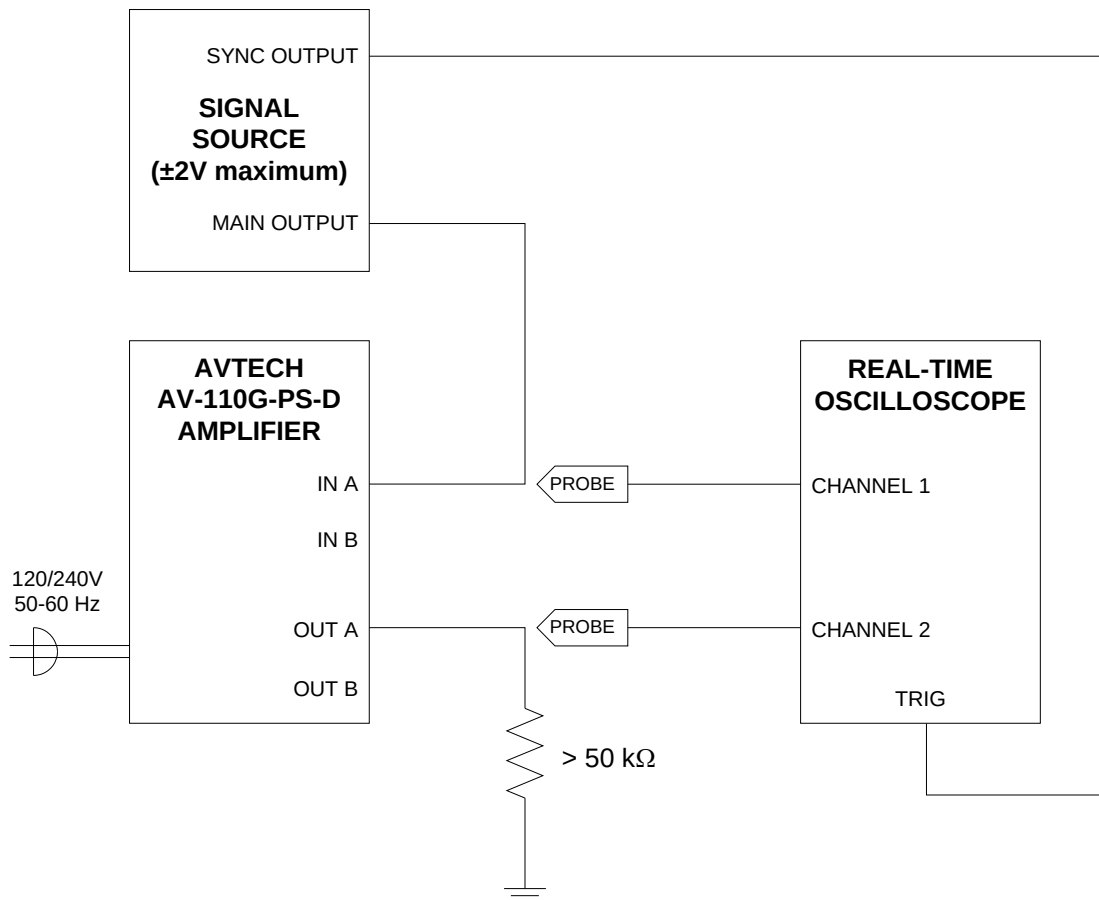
SYNC OUTPUT

SIGNAL SOURCE (±2V maximum)

MAIN OUTPUT

AVTECH AV-110G-PS-D AMPLIFIER

IN A

IN B

OUT A

OUT B

120/240V 50-60 Hz

PROBE

PROBE

REAL-TIME OSCILLOSCOPE

CHANNEL 1

CHANNEL 2

TRIG

> 50 kΩ